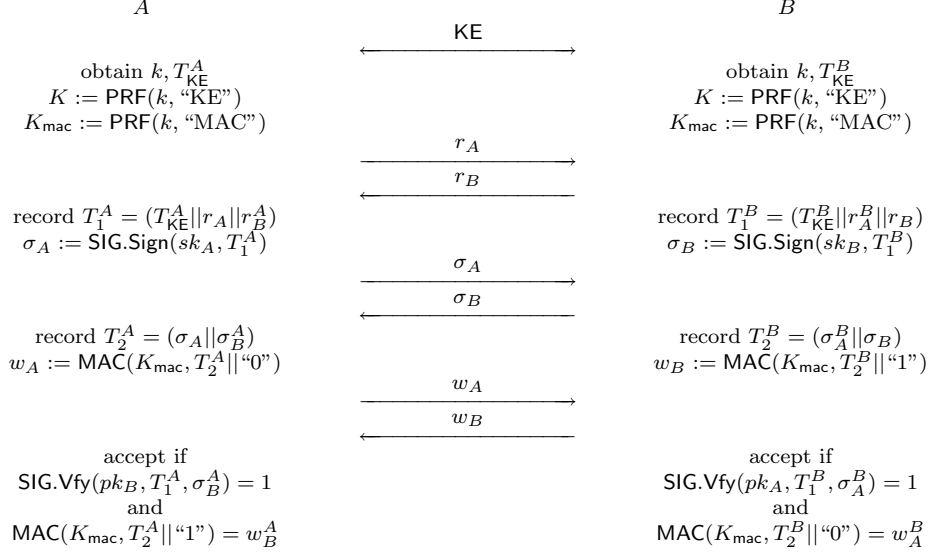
$A$

$B$

$\mathsf{KE}$

obtain $k, T^A_{\mathsf{KE}}$
$K := \mathsf{PRF}(k, \text{“KE”})$
$K_{\mathsf{mac}} := \mathsf{PRF}(k, \text{“MAC”})$

obtain $k, T^B_{\mathsf{KE}}$
$K := \mathsf{PRF}(k, \text{“KE”})$
$K_{\mathsf{mac}} := \mathsf{PRF}(k, \text{“MAC”})$

$r_A$

$r_B$

record $T^A_1 = (T^A_{\mathsf{KE}}||r_A||r^A_B)$
$\sigma_A := \mathsf{SIG.Sign}(sk_A, T^A_1)$

record $T^B_1 = (T^B_{\mathsf{KE}}||r^B_A||r_B)$
$\sigma_B := \mathsf{SIG.Sign}(sk_B, T^B_1)$

$\sigma_A$

$\sigma_B$

record $T^A_2 = (\sigma_A||\sigma^A_B)$
$w_A := \mathsf{MAC}(K_{\mathsf{mac}}, T^A_2||\text{“0”})$

record $T^B_2 = (\sigma^B_A||\sigma_B)$
$w_B := \mathsf{MAC}(K_{\mathsf{mac}}, T^B_2||\text{“1”})$

$w_A$

$w_B$

accept if
$\mathsf{SIG.Vfy}(pk_B, T^A_1, \sigma^A_B) = 1$
and
$\mathsf{MAC}(K_{\mathsf{mac}}, T^A_2||\text{“1”}) = w^A_B$

accept if
$\mathsf{SIG.Vfy}(pk_A, T^B_1, \sigma^B_A) = 1$
and
$\mathsf{MAC}(K_{\mathsf{mac}}, T^B_2||\text{“0”}) = w^B_A$